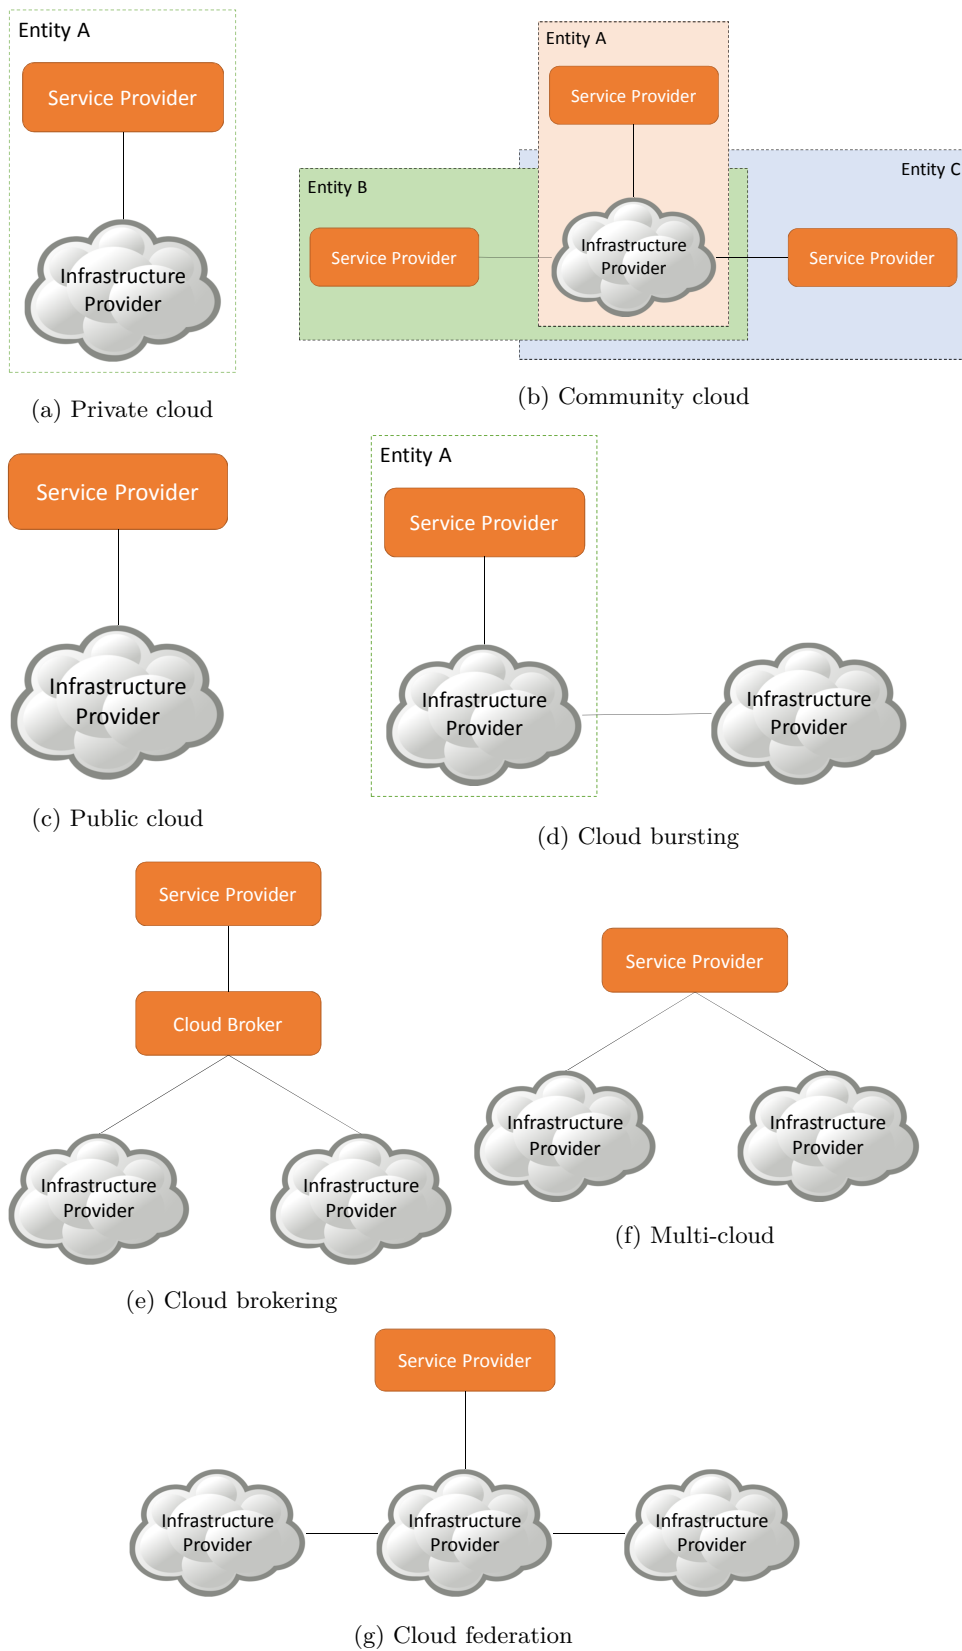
Entity A

Service Provider

Infrastructure Provider

(a) Private cloud

Entity A

Service Provider

Entity C

Entity B

Service Provider

Infrastructure Provider

Service Provider

(b) Community cloud

Service Provider

Infrastructure Provider

(c) Public cloud

Entity A

Service Provider

Infrastructure Provider

Infrastructure Provider

(d) Cloud bursting

Service Provider

Cloud Broker

Infrastructure Provider

Infrastructure Provider

(e) Cloud brokering

Service Provider

Infrastructure Provider

Infrastructure Provider

(f) Multi-cloud

Service Provider

Infrastructure Provider

Infrastructure Provider

Infrastructure Provider

(g) Cloud federation